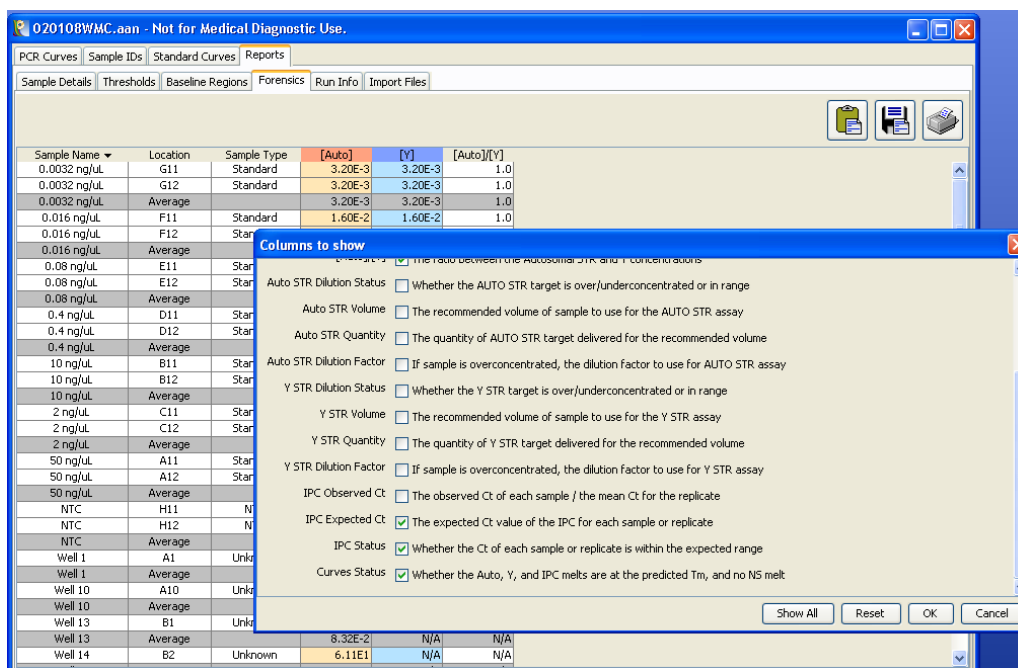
020108WMC.aan - Not for Medical Diagnostic Use.

PCR Curves | Sample IDs | Standard Curves | Reports

Sample Details | Thresholds | Baseline Regions | Forensics | Run Info | Import Files

| Sample Name | Location | Sample Type | [Auto] | [Y] | [Auto]/[Y] |
|---|---|---|---|---|---|
| 0.0032 ng/uL | G11 | Standard | 3.20E-3 | 3.20E-3 | 1.0 |
| 0.0032 ng/uL | G12 | Standard | 3.20E-3 | 3.20E-3 | 1.0 |
| 0.0032 ng/uL | Average | | 3.20E-3 | 3.20E-3 | 1.0 |
| 0.016 ng/uL | F11 | Standard | 1.60E-2 | 1.60E-2 | 1.0 |
| 0.016 ng/uL | F12 | Stan | | | |
| 0.016 ng/uL | Average | | | | |
| 0.08 ng/uL | E11 | Stan | | | |
| 0.08 ng/uL | E12 | Stan | | | |
| 0.08 ng/uL | Average | | | | |
| 0.4 ng/uL | D11 | Stan | | | |
| 0.4 ng/uL | D12 | Stan | | | |
| 0.4 ng/uL | Average | | | | |
| 10 ng/uL | B11 | Stan | | | |
| 10 ng/uL | B12 | Stan | | | |
| 10 ng/uL | Average | | | | |
| 2 ng/uL | C11 | Stan | | | |
| 2 ng/uL | C12 | Stan | | | |
| 2 ng/uL | Average | | | | |
| 50 ng/uL | A11 | Stan | | | |
| 50 ng/uL | A12 | Stan | | | |
| 50 ng/uL | Average | | | | |
| NTC | H11 | N | | | |
| NTC | H12 | N | | | |
| NTC | Average | | | | |
| Well 1 | A1 | Unk | | | |
| Well 1 | Average | | | | |
| Well 10 | A10 | Unk | | | |
| Well 10 | Average | | | | |
| Well 13 | B1 | Unk | | | |
| Well 13 | Average | | 8.32E-2 | N/A | N/A |
| Well 14 | B2 | Unknown | 6.11E1 | N/A | N/A |

Columns to show

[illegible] The ratio between the Autosomal STR and Y concentrations
Auto STR Dilution Status ☐ Whether the AUTO STR target is over/underconcentrated or in range
Auto STR Volume ☐ The recommended volume of sample to use for the AUTO STR assay
Auto STR Quantity ☐ The quantity of AUTO STR target delivered for the recommended volume
Auto STR Dilution Factor ☐ If sample is overconcentrated, the dilution factor to use for AUTO STR assay
Y STR Dilution Status ☐ Whether the Y STR target is over/underconcentrated or in range
Y STR Volume ☐ The recommended volume of sample to use for the Y STR assay
Y STR Quantity ☐ The quantity of Y STR target delivered for the recommended volume
Y STR Dilution Factor ☐ If sample is overconcentrated, the dilution factor to use for Y STR assay
IPC Observed Ct ☐ The observed Ct of each sample / the mean Ct for the replicate
IPC Expected Ct ☑ The expected Ct value of the IPC for each sample or replicate
IPC Status ☑ Whether the Ct of each sample or replicate is within the expected range
Curves Status ☑ Whether the Auto, Y, and IPC melts are at the predicted Tm, and no NS melt

Show All | Reset | OK | Cancel